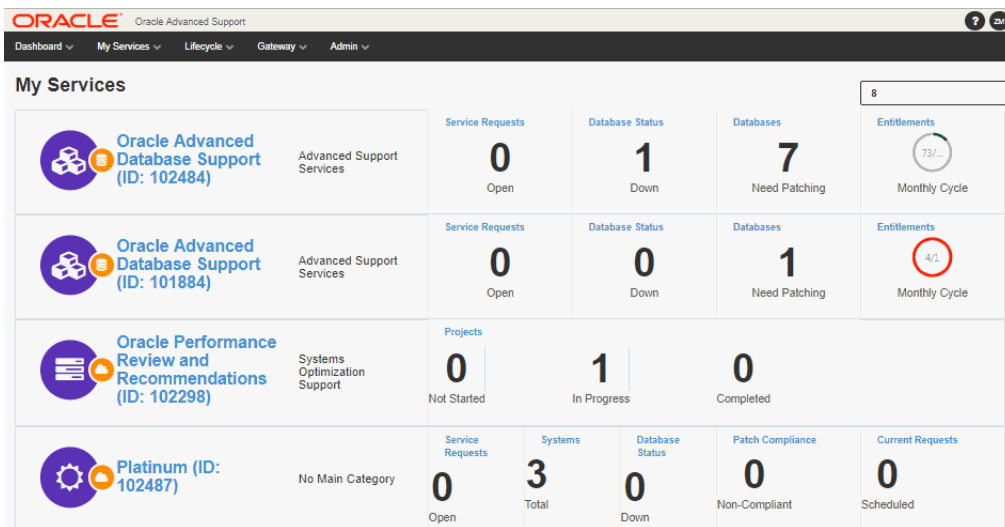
ORACLE® Oracle Advanced Support

?

Dashboard My Services Lifecycle Gateway Admin

My Services

8

Oracle Advanced Database Support (ID: 102484)

Advanced Support Services

| Service Requests | Database Status | Databases | Entitlements |
|---|---|---|---|
| 0 | 1 | 7 | 73/... |
| Open | Down | Need Patching | Monthly Cycle |

Oracle Advanced Database Support (ID: 101884)

Advanced Support Services

| Service Requests | Database Status | Databases | Entitlements |
|---|---|---|---|
| 0 | 0 | 1 | 4/1 |
| Open | Down | Need Patching | Monthly Cycle |

Oracle Performance Review and Recommendations (ID: 102298)

Systems Optimization Support

Projects

| 0 | 1 | 0 |
|---|---|---|
| Not Started | In Progress | Completed |

Platinum (ID: 102487)

No Main Category

| Service Requests | Systems | Database Status | Patch Compliance | Current Requests |
|---|---|---|---|---|
| 0 | 3 | 0 | 0 | 0 |
| Open | Total | Down | Non-Compliant | Scheduled |